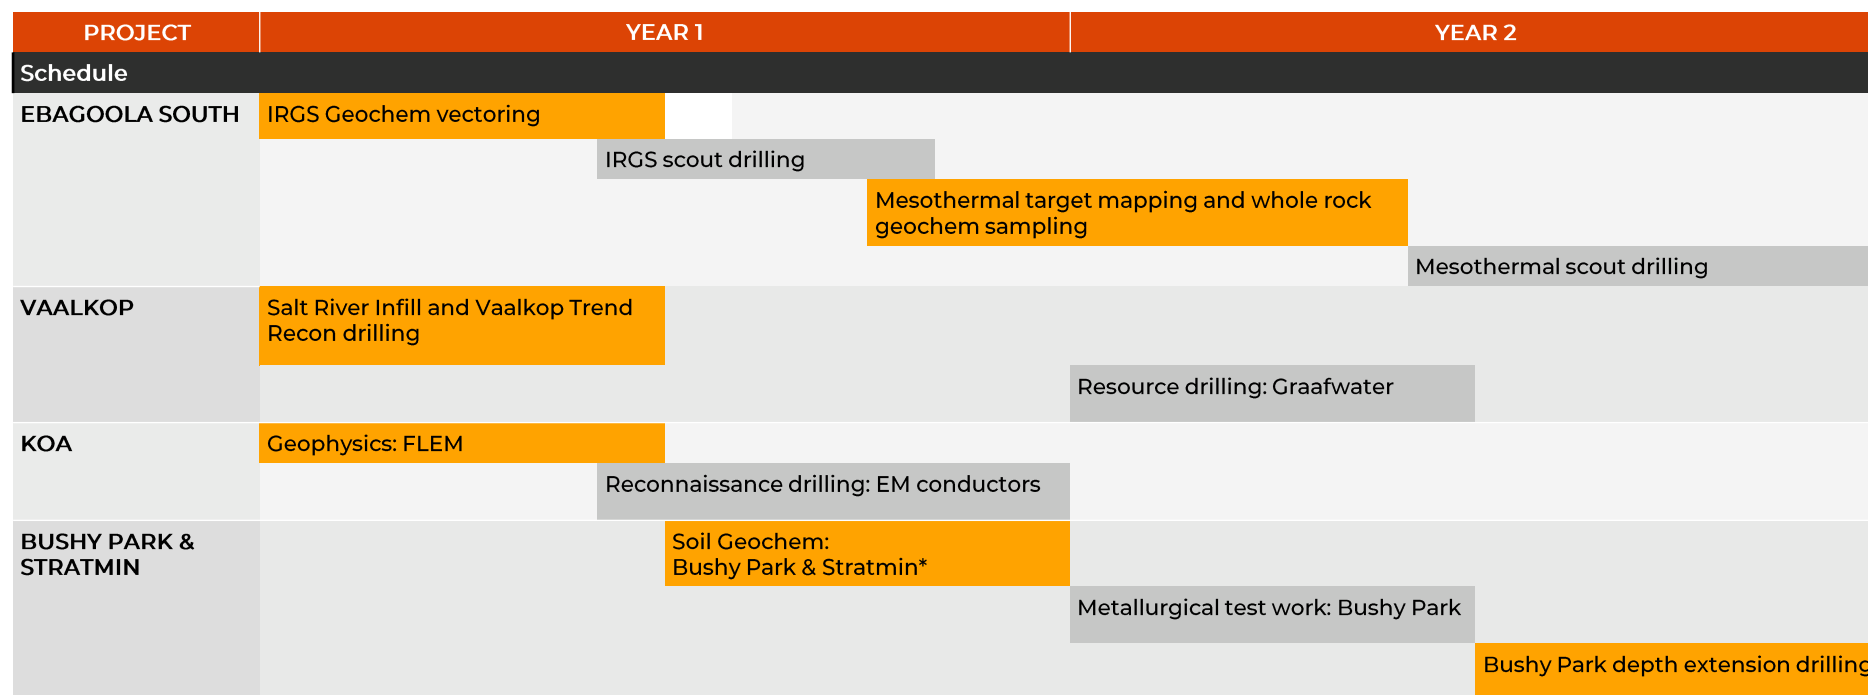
| PROJECT | YEAR 1 | YEAR 2 |
|---|---|---|
| Schedule | | |
| EBAGOOLA SOUTH | IRGS Geochem vectoring | |
| | IRGS scout drilling | |
| | Mesothermal target mapping and whole rock geochem sampling | |
| | | Mesothermal scout drilling |
| VAALKOP | Salt River Infill and Vaalkop Trend Recon drilling | |
| | | Resource drilling: Graafwater |
| KOA | Geophysics: FLEM | |
| | Reconnaissance drilling: EM conductors | |
| BUSHY PARK & STRATMIN | Soil Geochem: Bushy Park & Stratmin* | |
| | | Metallurgical test work: Bushy Park |
| | | Bushy Park depth extension drilling |